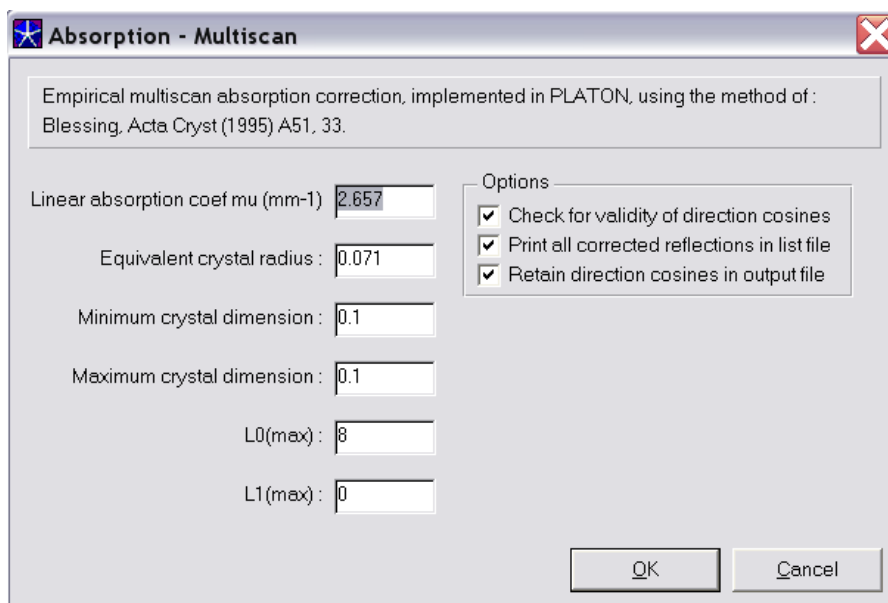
Absorption - Multiscan

Empirical multiscan absorption correction, implemented in PLATON, using the method of : Blessing, Acta Cryst (1995) A51, 33.

Linear absorption coef mu (mm-1) 2.657

Equivalent crystal radius : 0.071

Minimum crystal dimension : 0.1

Maximum crystal dimension : 0.1

L0(max) : 8

L1(max) : 0

Options
Check for validity of direction cosines
Print all corrected reflections in list file
Retain direction cosines in output file

OK
Cancel